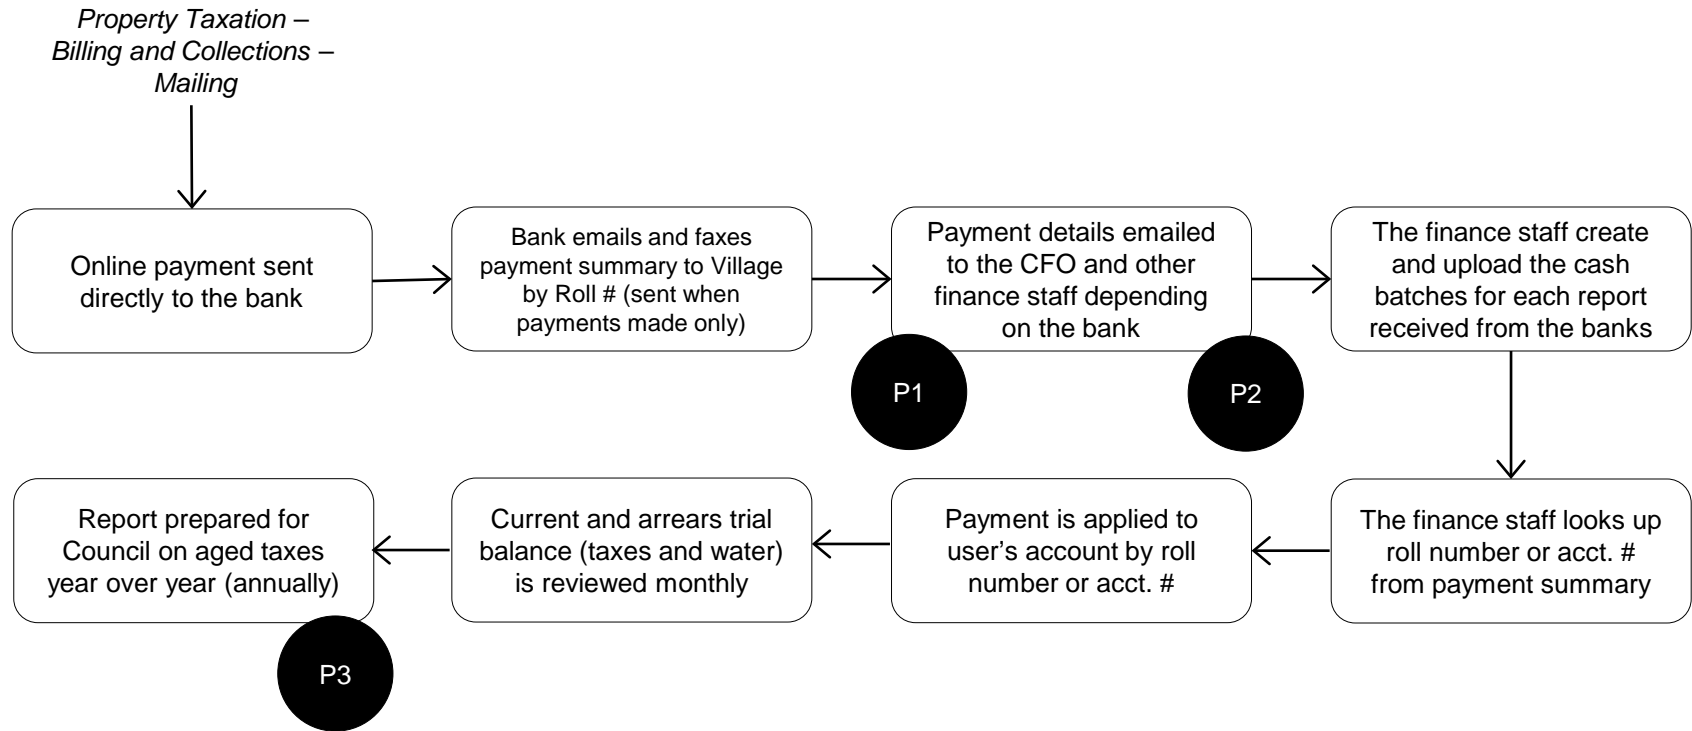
*Property Taxation – Billing and Collections – Mailing*

Online payment sent directly to the bank

Bank emails and faxes payment summary to Village by Roll # (sent when payments made only)

Payment details emailed to the CFO and other finance staff depending on the bank

P1

P2

The finance staff create and upload the cash batches for each report received from the banks

The finance staff looks up roll number or acct. # from payment summary

Payment is applied to user's account by roll number or acct. #

Current and arrears trial balance (taxes and water) is reviewed monthly

Report prepared for Council on aged taxes year over year (annually)

P3